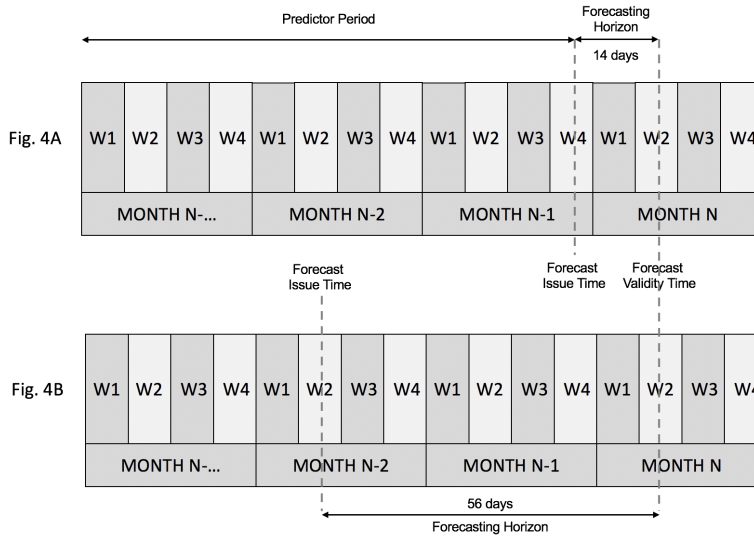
Predictor Period

Forecasting Horizon

14 days

Fig. 4A

| W1 | W2 | W3 | W4 | W1 | W2 | W3 | W4 | W1 | W2 | W3 | W4 | W1 | W2 | W3 | W4 |
|---|---|---|---|---|---|---|---|---|---|---|---|---|---|---|---|
| MONTH N-... | | | | MONTH N-2 | | | | MONTH N-1 | | | | MONTH N | | | |

Forecast Issue Time

Forecast Validity Time

Forecast Issue Time

Fig. 4B

| W1 | W2 | W3 | W4 | W1 | W2 | W3 | W4 | W1 | W2 | W3 | W4 | W1 | W2 | W3 | W4 |
|---|---|---|---|---|---|---|---|---|---|---|---|---|---|---|---|
| MONTH N-... | | | | MONTH N-2 | | | | MONTH N-1 | | | | MONTH N | | | |

56 days

Forecasting Horizon